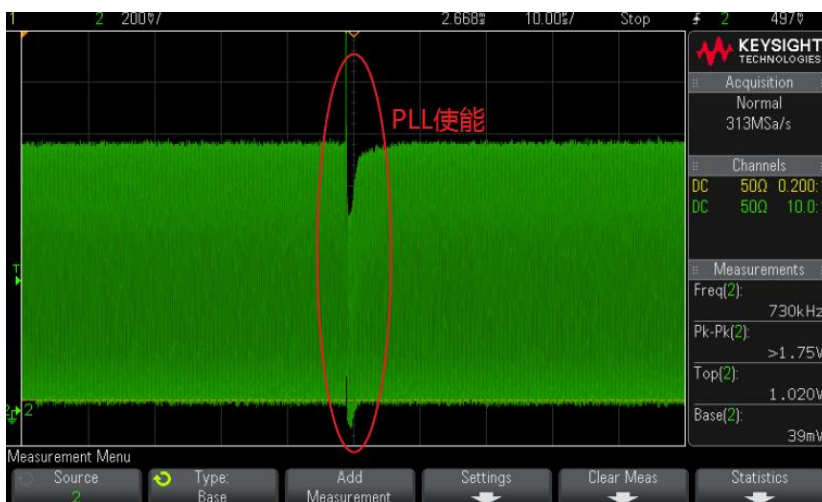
1 2 200mV/ 2.668s 10.00s/ Stop 2 497mV

KEYSIGHT TECHNOLOGIES

Acquisition
Normal
313MSa/s

Channels
DC 50Ω 0.200:
DC 50Ω 10.0:

Measurements
Freq(2):
730kHz
Pk-Pk(2):
>1.75V
Top(2):
1.020V
Base(2):
39mV

PLL使能

T

2

Measurement Menu
Source
2
Type:
Base
Add
Measurement
Settings
Clear Meas
Statistics